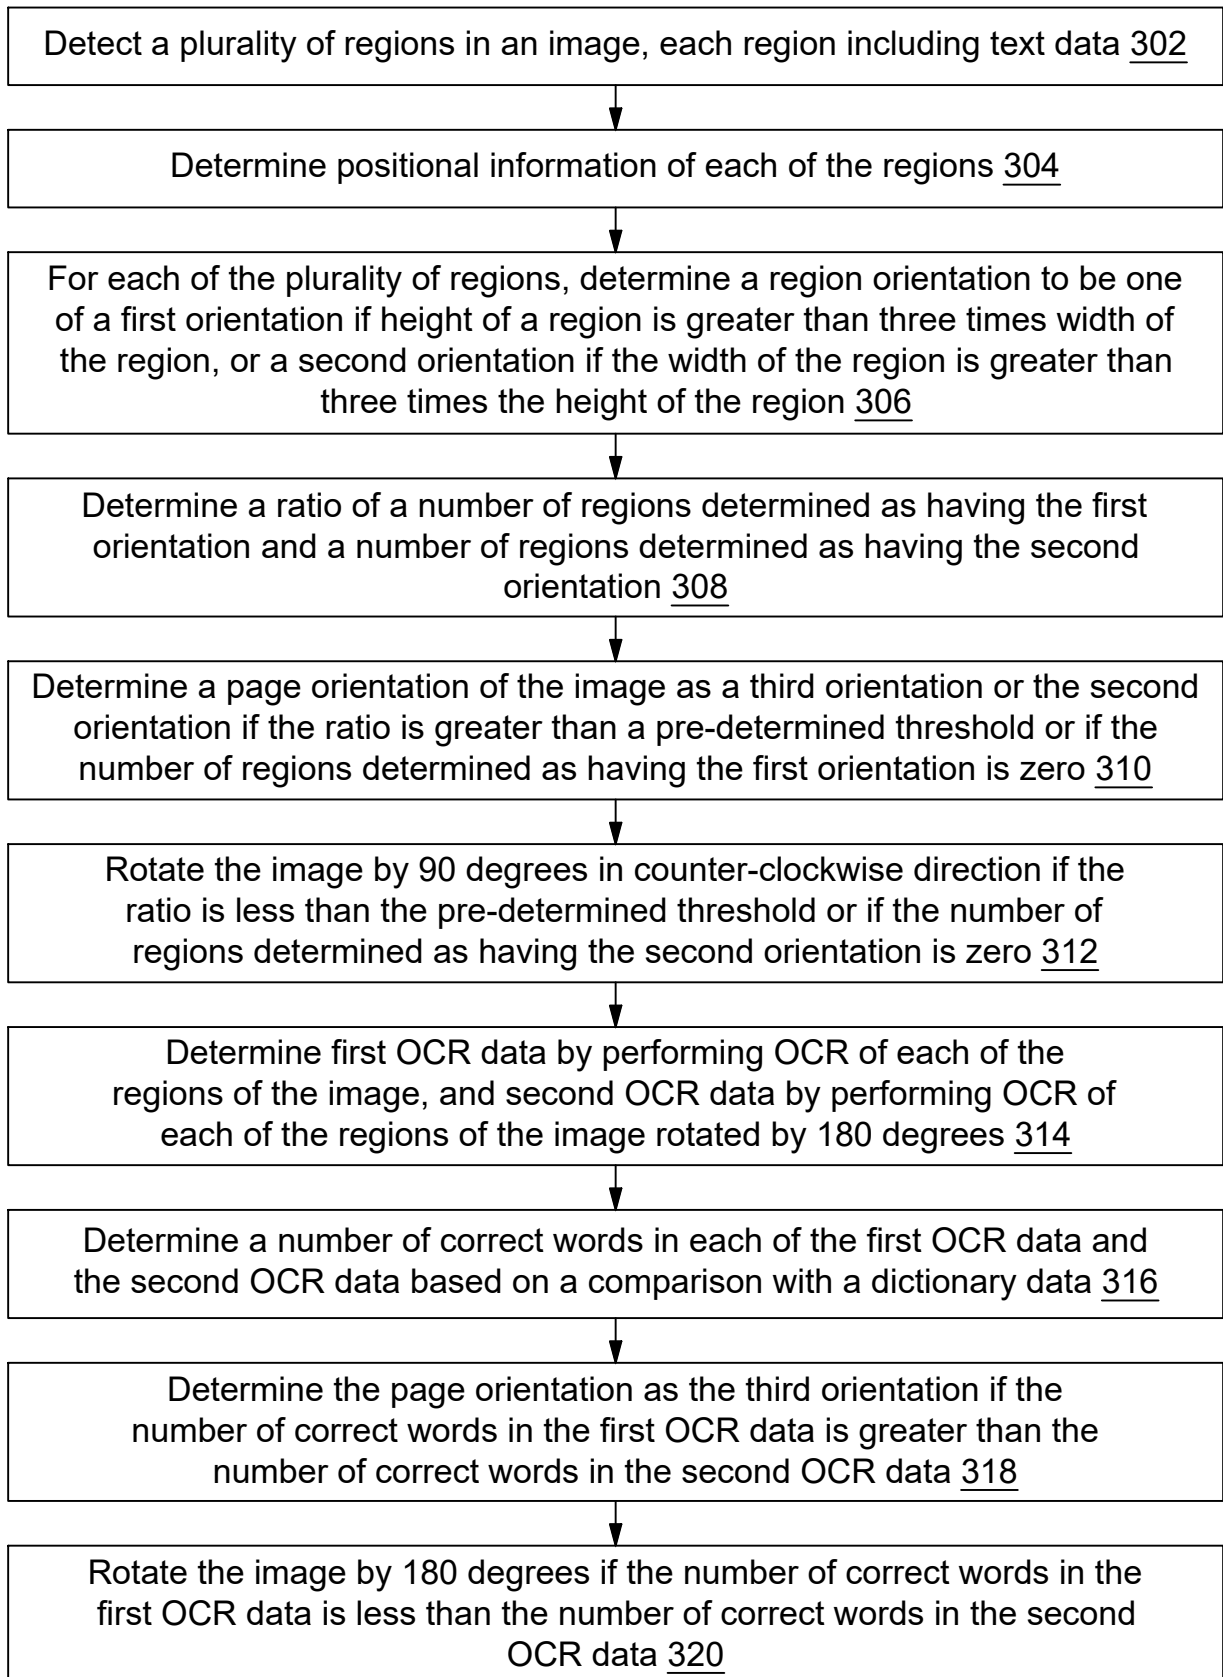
Detect a plurality of regions in an image, each region including text data 302

Determine positional information of each of the regions 304

For each of the plurality of regions, determine a region orientation to be one of a first orientation if height of a region is greater than three times width of the region, or a second orientation if the width of the region is greater than three times the height of the region 306

Determine a ratio of a number of regions determined as having the first orientation and a number of regions determined as having the second orientation 308

Determine a page orientation of the image as a third orientation or the second orientation if the ratio is greater than a pre-determined threshold or if the number of regions determined as having the first orientation is zero 310

Rotate the image by 90 degrees in counter-clockwise direction if the ratio is less than the pre-determined threshold or if the number of regions determined as having the second orientation is zero 312

Determine first OCR data by performing OCR of each of the regions of the image, and second OCR data by performing OCR of each of the regions of the image rotated by 180 degrees 314

Determine a number of correct words in each of the first OCR data and the second OCR data based on a comparison with a dictionary data 316

Determine the page orientation as the third orientation if the number of correct words in the first OCR data is greater than the number of correct words in the second OCR data 318

Rotate the image by 180 degrees if the number of correct words in the first OCR data is less than the number of correct words in the second OCR data 320